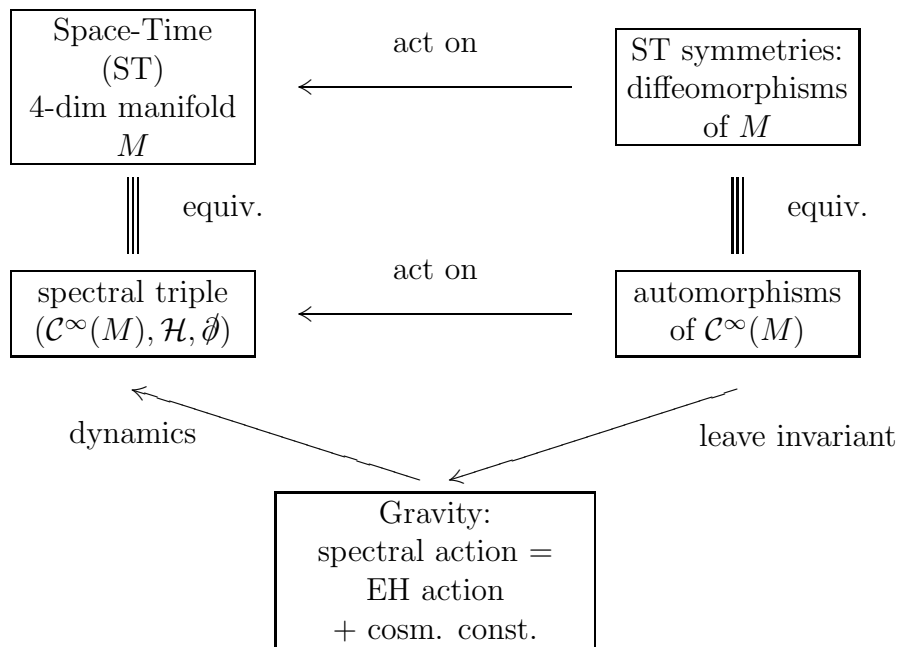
Space-Time
(ST)
4-dim manifold
$M$

act on

ST symmetries:
diffeomorphisms
of $M$

equiv.

equiv.

spectral triple
$(\mathcal{C}^\infty(M), \mathcal{H}, \partial\!\!\!/)$

act on

automorphisms
of $\mathcal{C}^\infty(M)$

dynamics

leave invariant

Gravity:
spectral action =
EH action
+ cosm. const.